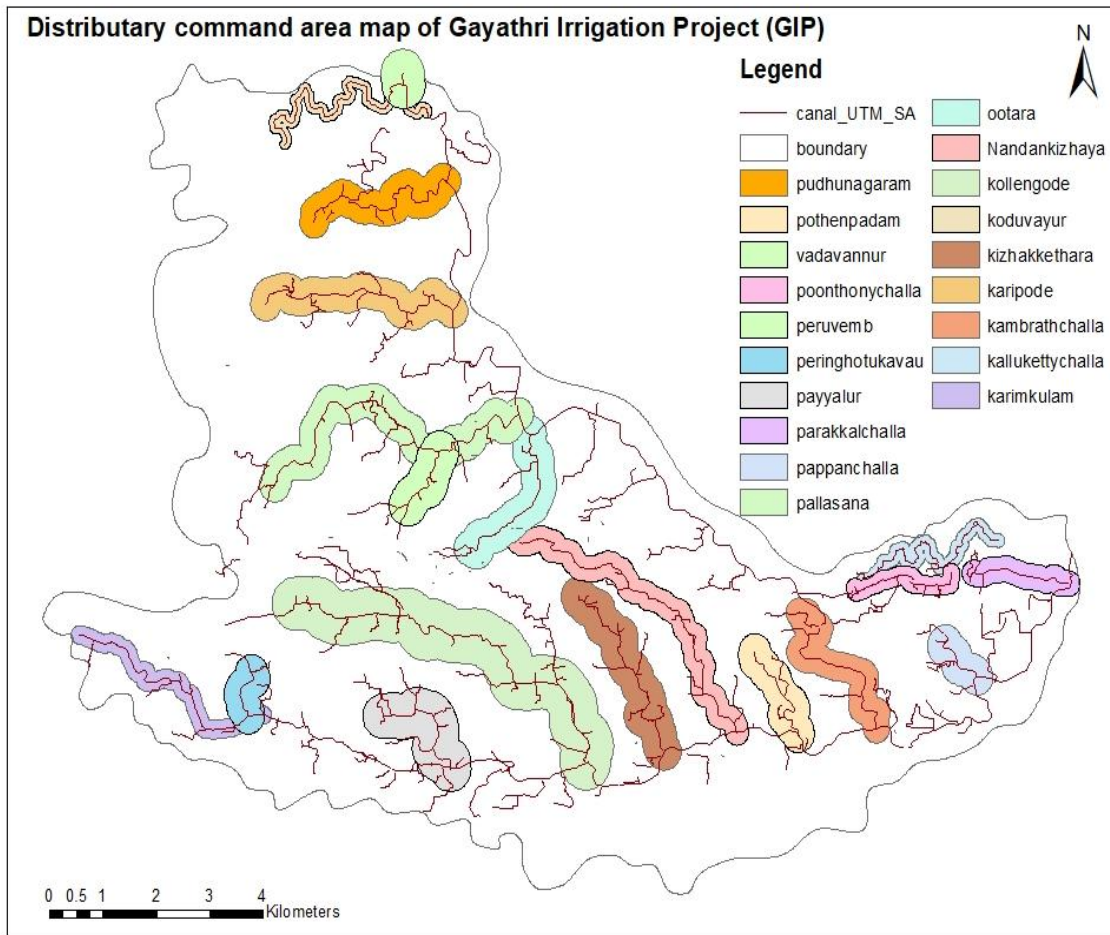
Distributary command area map of Gayathri Irrigation Project (GIP)

N

Legend

canal_UTM_SA
boundary
pudhunagaram
pothenpadam
vadavannur
poonthonychalla
peruvemb
peringhotukavau
payyalur
parakkalchalla
pappanchalla
pallasana
ootara
Nandankizhaya
kollengode
koduvayur
kizhakkethara
karipode
kambrathchalla
kallukettychalla
karimkulam

0 0.5 1 2 3 4 Kilometers